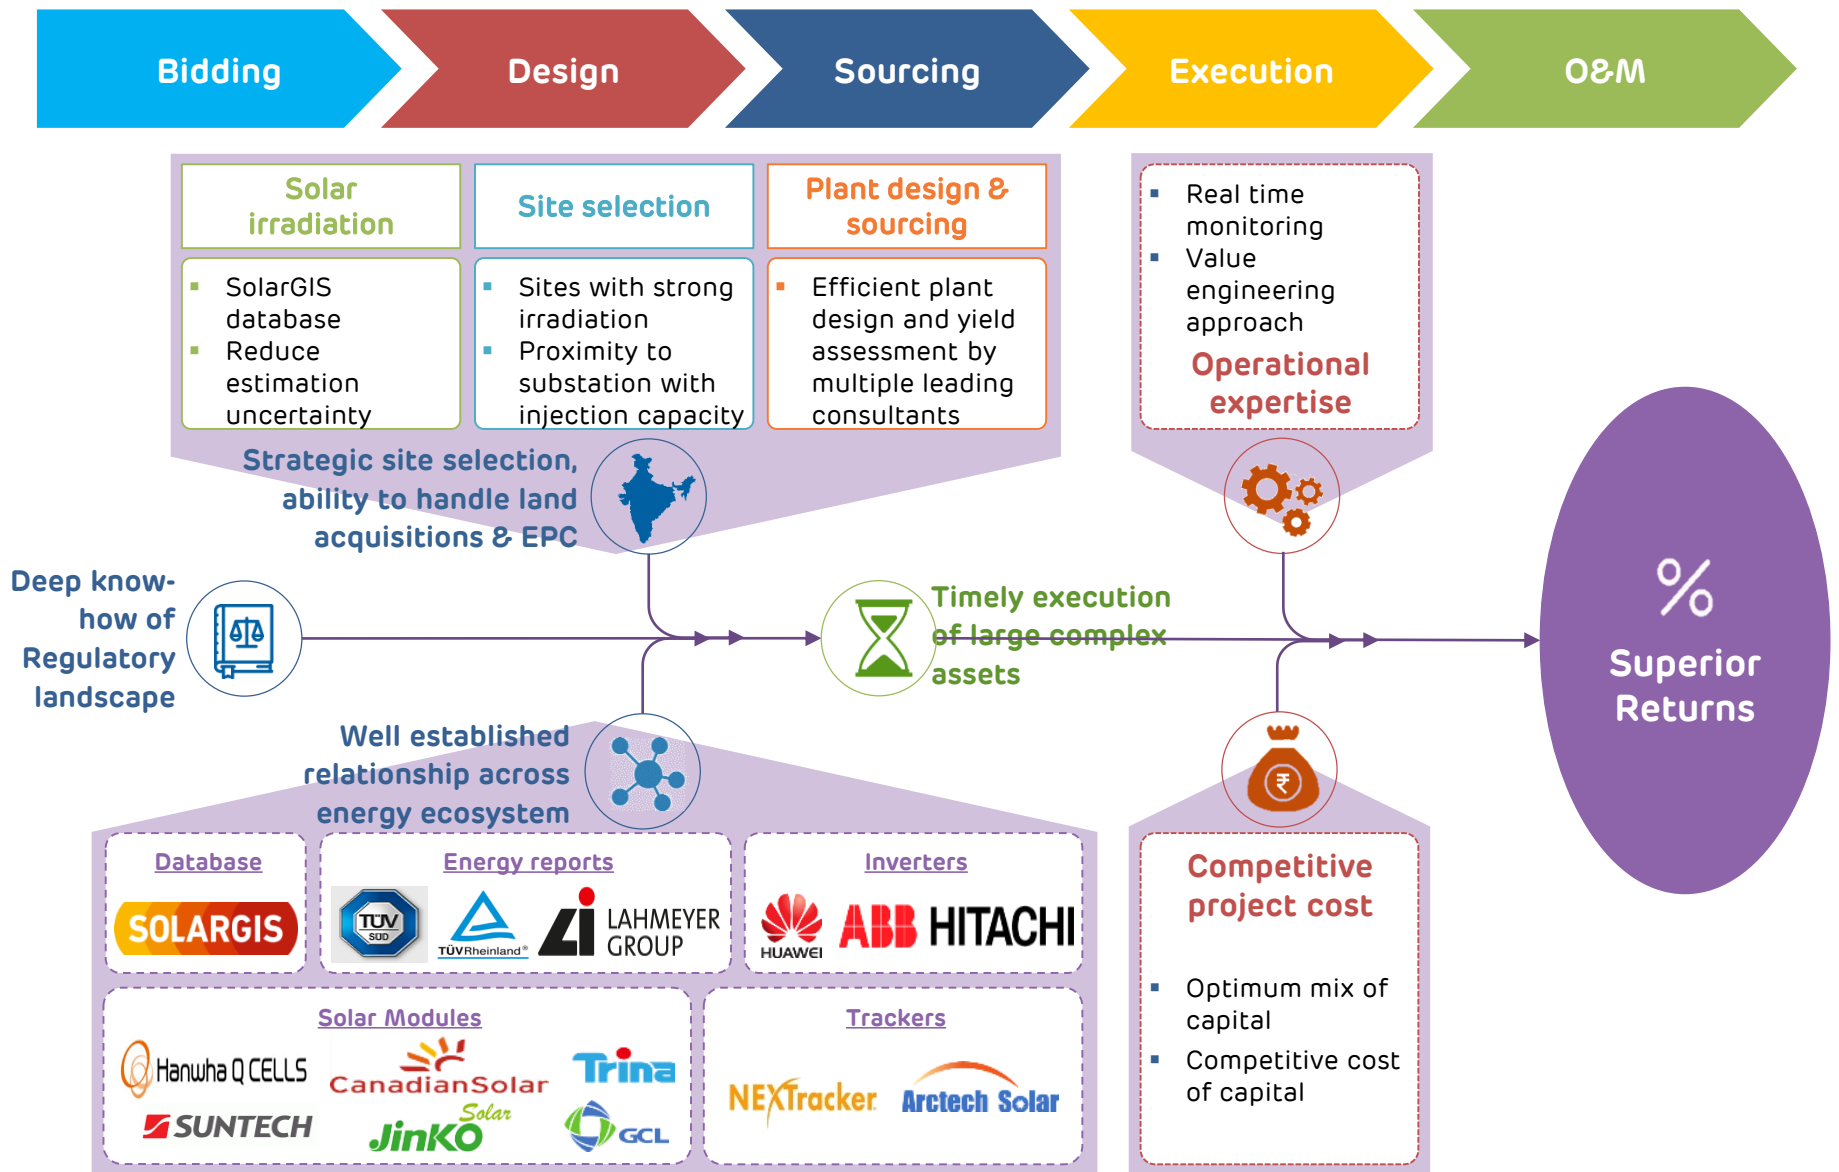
Bidding
Design
Sourcing
Execution
O&M

Solar irradiation

Site selection

Plant design & sourcing

- SolarGIS database
- Reduce estimation uncertainty

- Sites with strong irradiation
- Proximity to substation with injection capacity

- Efficient plant design and yield assessment by multiple leading consultants

- Real time monitoring
- Value engineering approach

Operational expertise

Strategic site selection, ability to handle land acquisitions & EPC

Deep know-how of Regulatory landscape

Timely execution of large complex assets

%

Superior Returns

Well established relationship across energy ecosystem

Database
SOLARGIS

Energy reports
TÜV SÜD
TÜVRheinland®
LAHMEYER GROUP

Inverters
HUAWEI
ABB
HITACHI

Solar Modules
Hanwha Q CELLS
CanadianSolar
Trina
SUNTECH
JinKO Solar
GCL

Trackers
NEXTracker
Arctech Solar

Competitive project cost

- Optimum mix of capital
- Competitive cost of capital